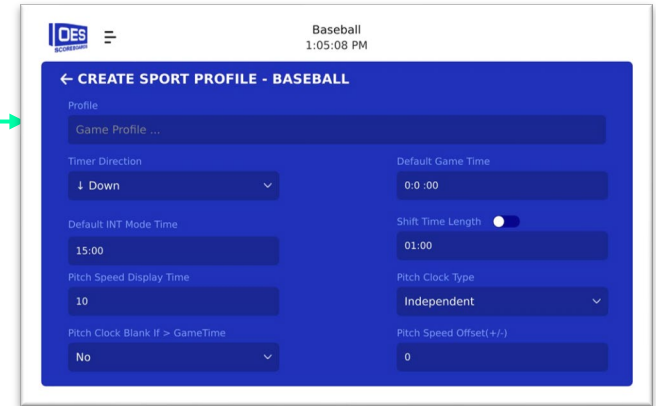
OES SCOREBOARDS

Baseball
1:05:08 PM

← CREATE SPORT PROFILE - BASEBALL

Profile
Game Profile ...

Timer Direction
↓ Down

Default Game Time
0:0 :00

Default INT Mode Time
15:00

Shift Time Length
01:00

Pitch Speed Display Time
10

Pitch Clock Type
Independent

Pitch Clock Blank If > GameTime
No

Pitch Speed Offset(+/-)
0